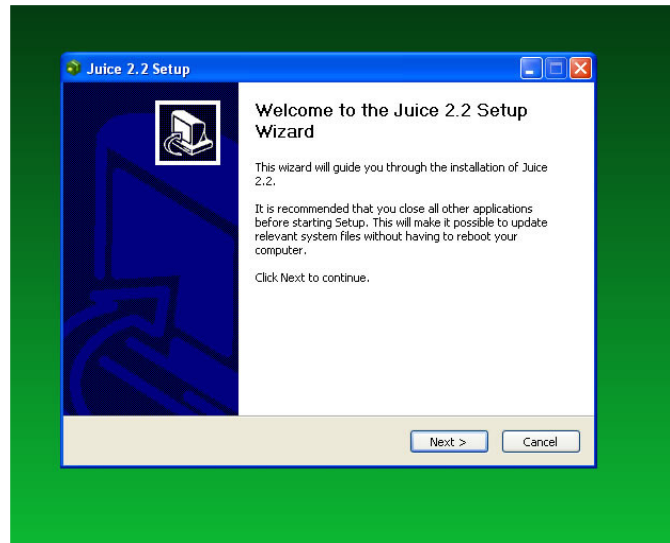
Juice 2.2 Setup

Welcome to the Juice 2.2 Setup Wizard

This wizard will guide you through the installation of Juice 2.2.

It is recommended that you close all other applications before starting Setup. This will make it possible to update relevant system files without having to reboot your computer.

Click Next to continue.

Next >

Cancel